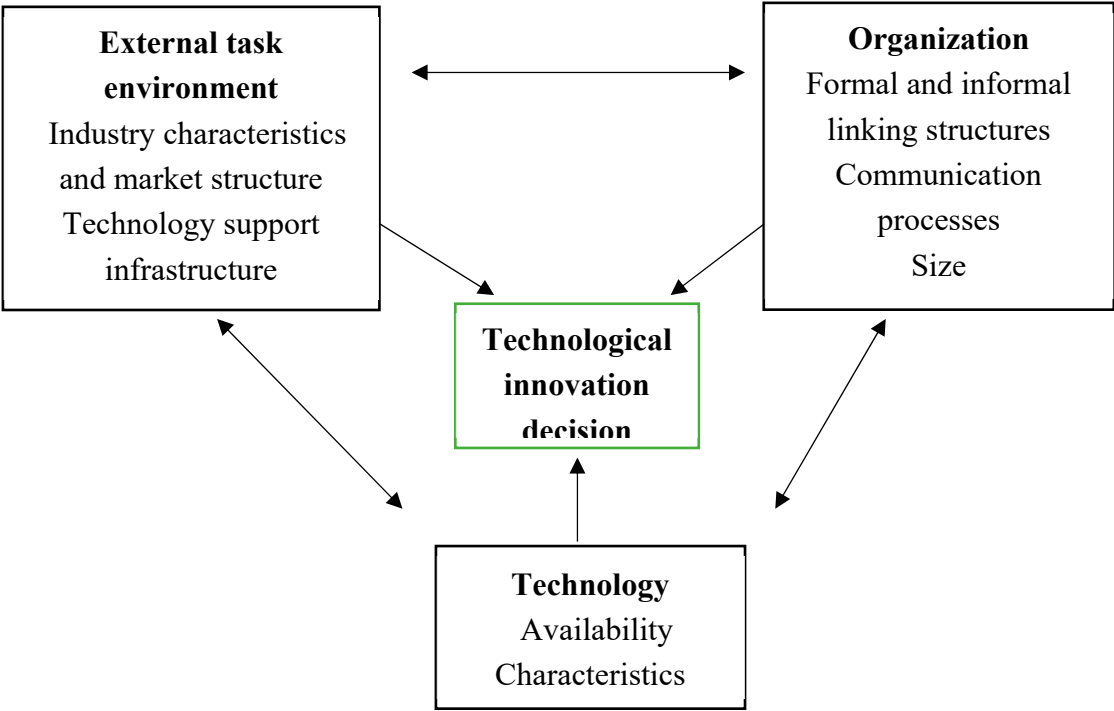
**External task environment**
Industry characteristics and market structure
Technology support infrastructure

**Organization**
Formal and informal linking structures
Communication processes
Size

**Technological innovation decision**

**Technology**
Availability
Characteristics